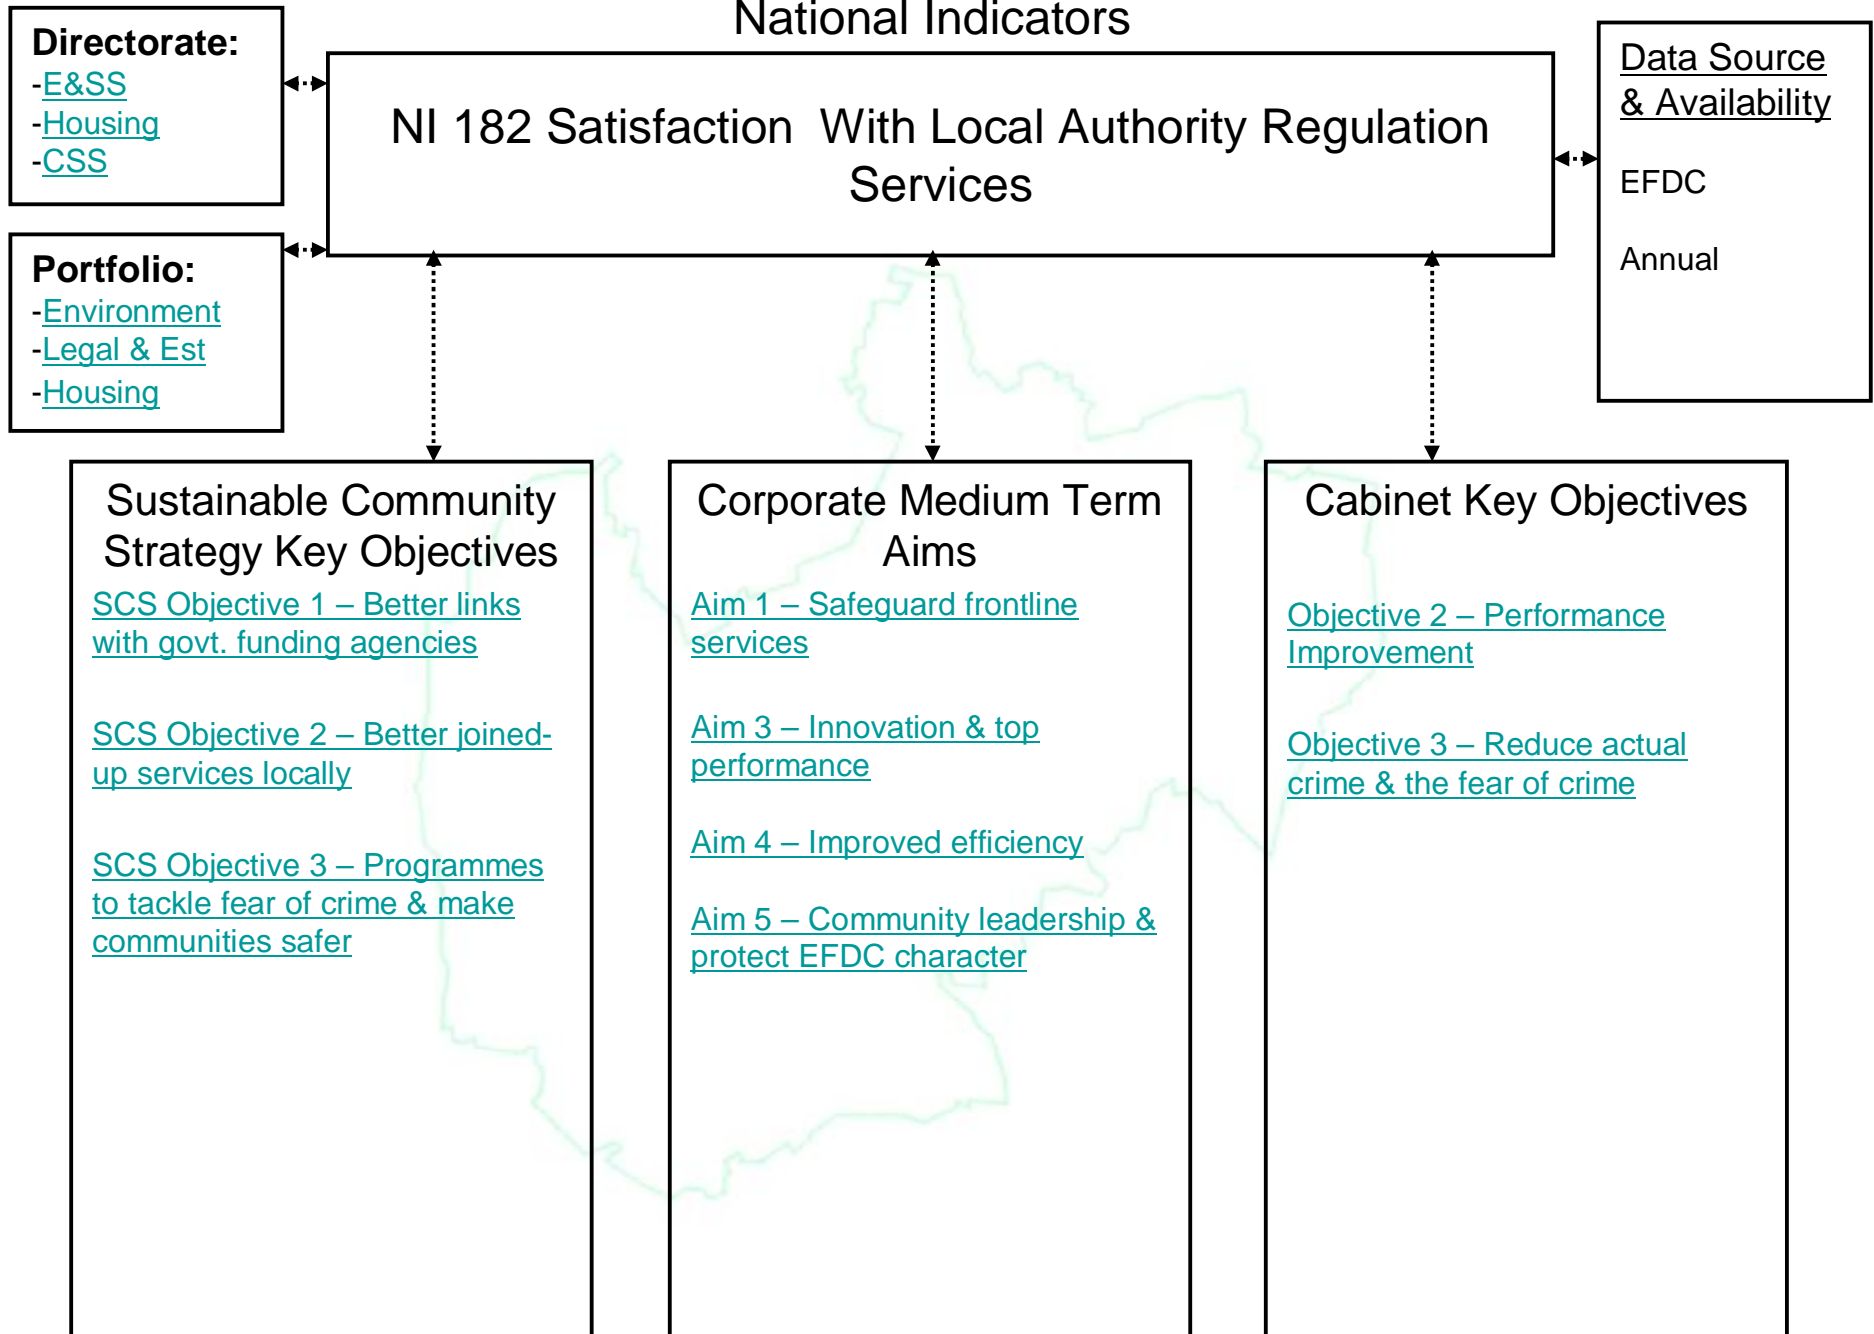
Directorate:
-E&SS
-Housing
-CSS

Portfolio:
-Environment
-Legal & Est
-Housing

National Indicators

NI 182 Satisfaction With Local Authority Regulation Services

Data Source & Availability

EFDC

Annual

Sustainable Community Strategy Key Objectives

SCS Objective 1 – Better links with govt. funding agencies

SCS Objective 2 – Better joined-up services locally

SCS Objective 3 – Programmes to tackle fear of crime & make communities safer

Corporate Medium Term Aims

Aim 1 – Safeguard frontline services

Aim 3 – Innovation & top performance

Aim 4 – Improved efficiency

Aim 5 – Community leadership & protect EFDC character

Cabinet Key Objectives

Objective 2 – Performance Improvement

Objective 3 – Reduce actual crime & the fear of crime